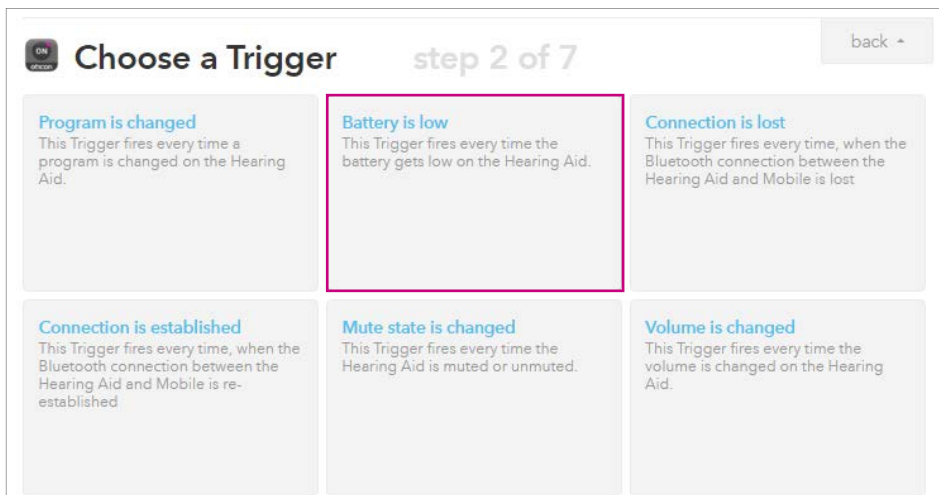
ON oticon

Choose a Trigger step 2 of 7

back

Program is changed
This Trigger fires every time a program is changed on the Hearing Aid.

Battery is low
This Trigger fires every time the battery gets low on the Hearing Aid.

Connection is lost
This Trigger fires every time, when the Bluetooth connection between the Hearing Aid and Mobile is lost

Connection is established
This Trigger fires every time, when the Bluetooth connection between the Hearing Aid and Mobile is re-established

Mute state is changed
This Trigger fires every time the Hearing Aid is muted or unmuted.

Volume is changed
This Trigger fires every time the volume is changed on the Hearing Aid.